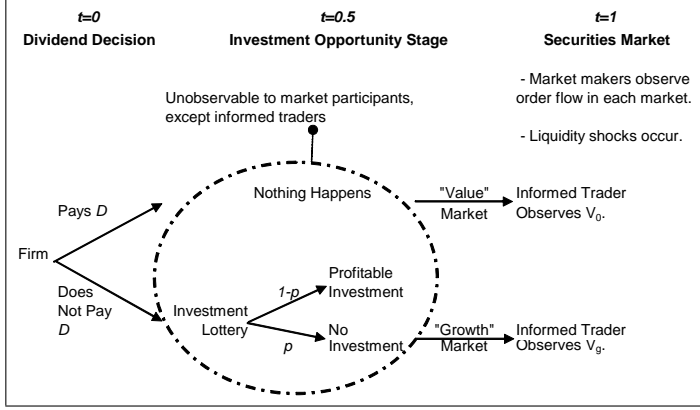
t=0
Dividend Decision

t=0.5
Investment Opportunity Stage

t=1
Securities Market

- Market makers observe order flow in each market.

- Liquidity shocks occur.

Unobservable to market participants, except informed traders

Pays $D$

Firm

Does Not Pay $D$

Nothing Happens

"Value" Market

Informed Trader Observes $V_0$.

Investment Lottery

$1-p$

Profitable Investment

$p$

No Investment

"Growth" Market

Informed Trader Observes $V_g$.